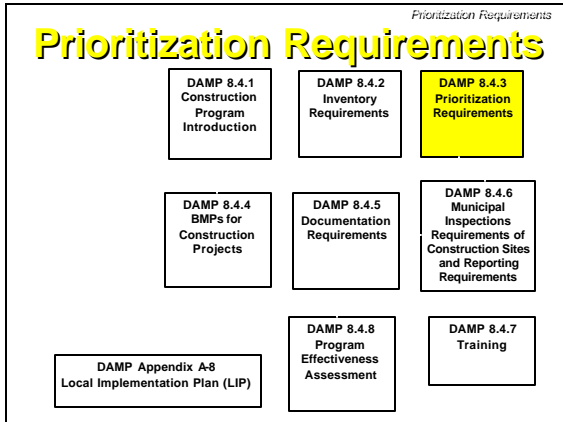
Prioritization Requirements

Prioritization Requirements

DAMP 8.4.1 Construction Program Introduction

DAMP 8.4.2 Inventory Requirements

DAMP 8.4.3 Prioritization Requirements

DAMP 8.4.4 BMPs for Construction Projects

DAMP 8.4.5 Documentation Requirements

DAMP 8.4.6 Municipal Inspections Requirements of Construction Sites and Reporting Requirements

DAMP 8.4.8 Program Effectiveness Assessment

DAMP 8.4.7 Training

DAMP Appendix A-8 Local Implementation Plan (LIP)